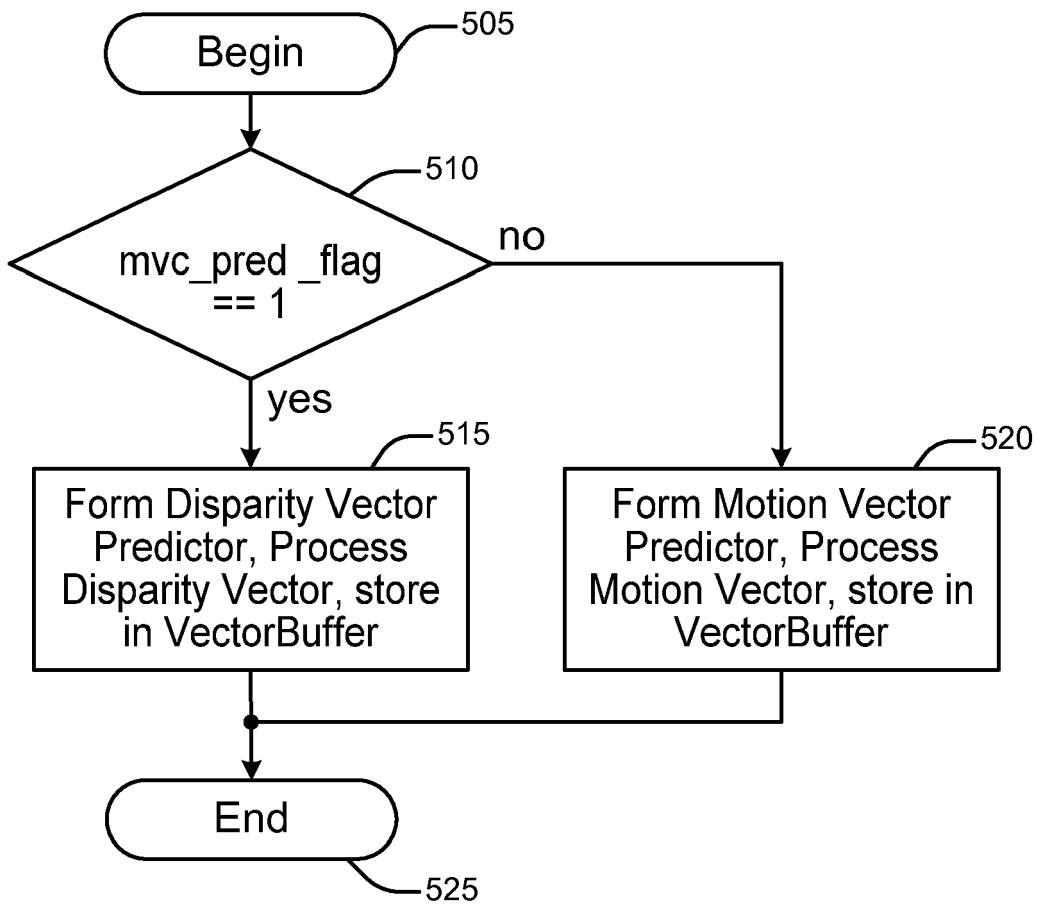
Begin
505
510
mvc_pred _flag == 1
no
yes
515
520
Form Disparity Vector Predictor, Process Disparity Vector, store in VectorBuffer
Form Motion Vector Predictor, Process Motion Vector, store in VectorBuffer
End
525